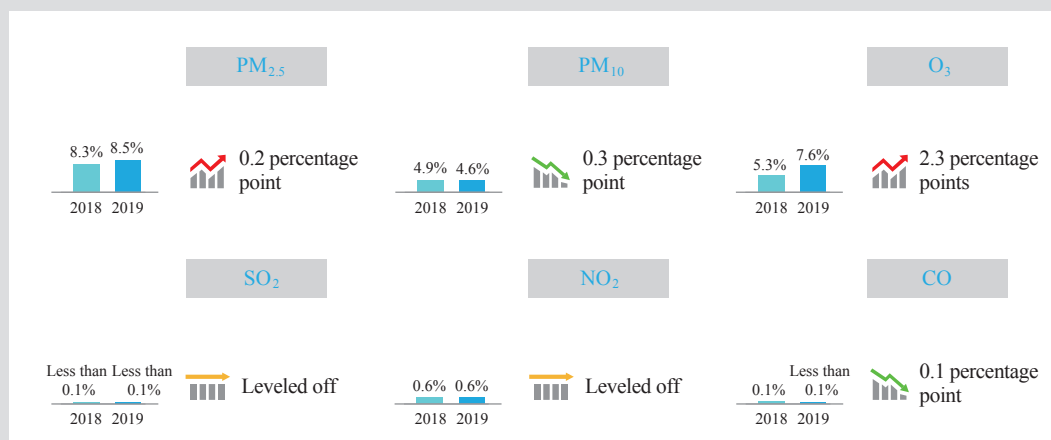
$PM_{2.5}$

8.3% 8.5%
2018 2019
0.2 percentage point

$PM_{10}$

4.9% 4.6%
2018 2019
0.3 percentage point

$O_3$

5.3% 7.6%
2018 2019
2.3 percentage points

$SO_2$

Less than 0.1% Less than 0.1%
2018 2019
Leveled off

$NO_2$

0.6% 0.6%
2018 2019
Leveled off

CO

0.1% Less than 0.1%
2018 2019
0.1 percentage point